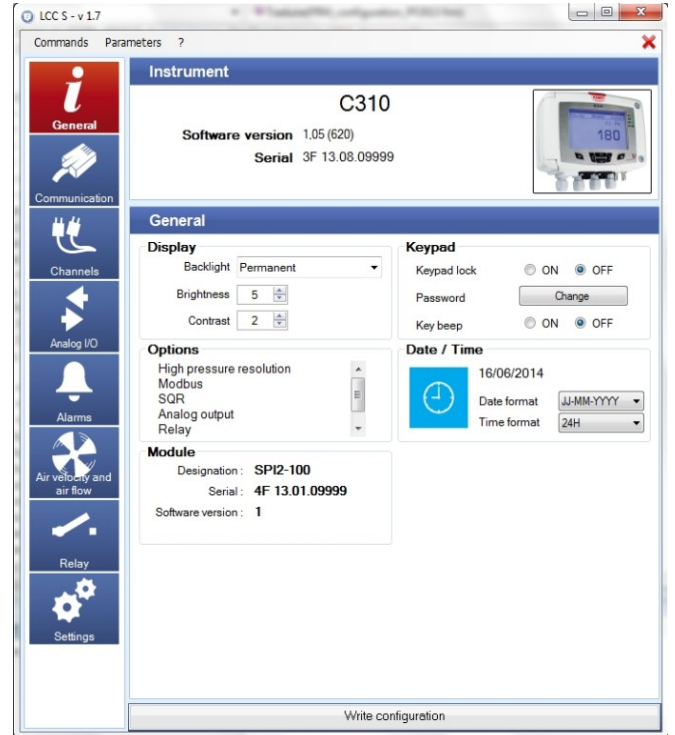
LCC S - v 1.7

Commands Parameters ?

General
Communication
Channels
Analog I/O
Alarms
Air velocity and air flow
Relay
Settings

Instrument

C310

Software version 1,05 (620)
Serial 3F 13.08.09999

180

General

Display
Backlight Permanent
Brightness 5
Contrast 2

Keypad
Keypad lock ON OFF
Password Change
Key beep ON OFF

Options
High pressure resolution
Modbus
SQR
Analog output
Relay

Date / Time
16/06/2014
Date format JJ-MM-YYYY
Time format 24H

Module
Designation : SPI2-100
Serial : 4F 13.01.09999
Software version : 1

Write configuration